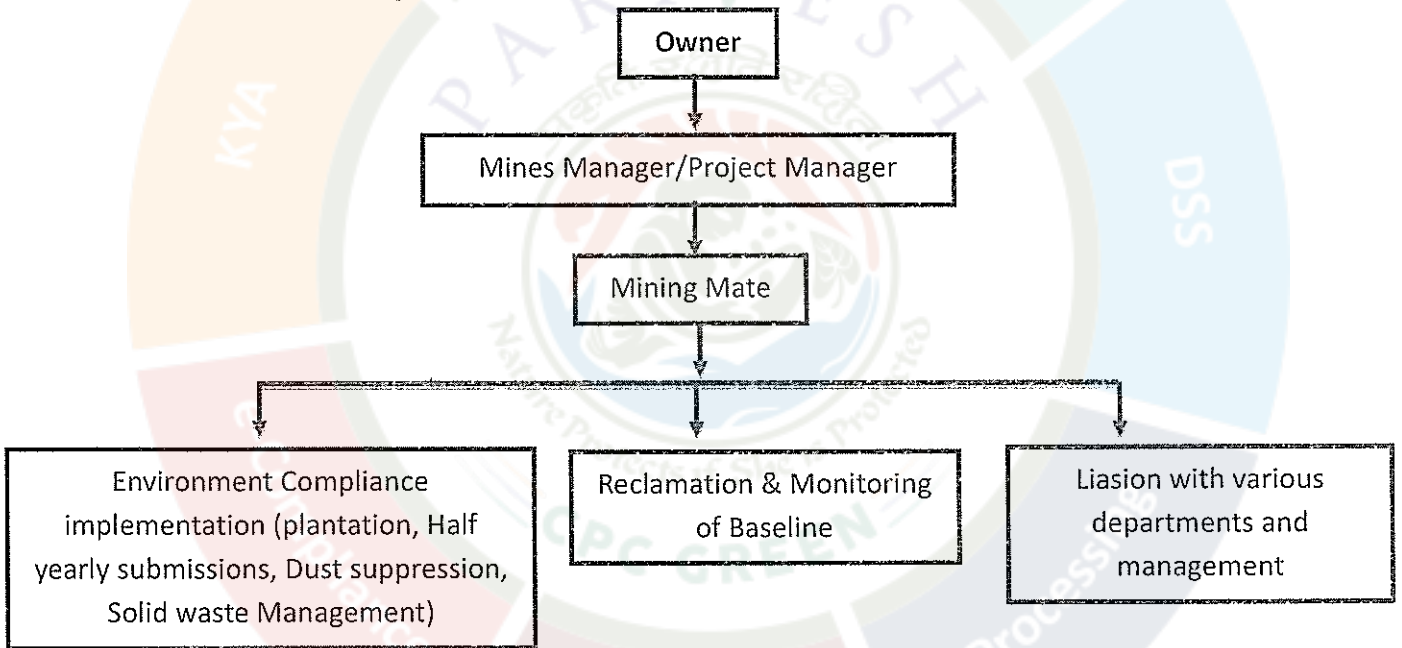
Owner

Mines Manager/Project Manager

Mining Mate

Environment Compliance implementation (plantation, Half yearly submissions, Dust suppression, Solid waste Management)

Reclamation & Monitoring of Baseline

Liasion with various departments and management